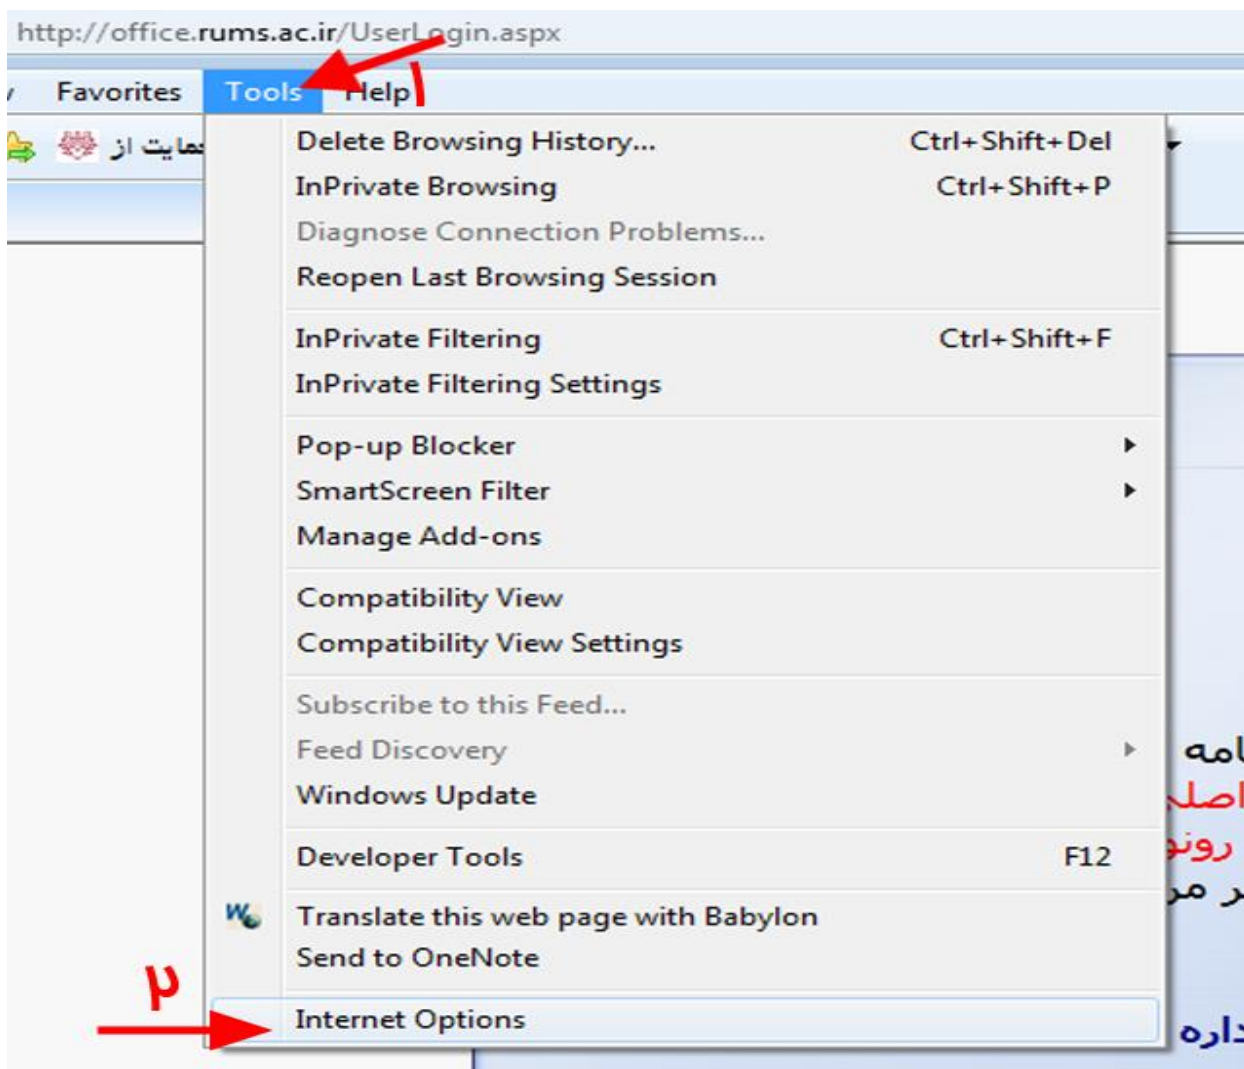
http://office.rums.ac.ir/UserLogin.aspx

Favorites Tools Help ۱

حمایت از

Delete Browsing History... Ctrl+Shift+Del
InPrivate Browsing Ctrl+Shift+P
Diagnose Connection Problems...
Reopen Last Browsing Session

InPrivate Filtering Ctrl+Shift+F
InPrivate Filtering Settings

Pop-up Blocker
SmartScreen Filter
Manage Add-ons

Compatibility View
Compatibility View Settings

Subscribe to this Feed...
Feed Discovery
Windows Update

Developer Tools F12

Translate this web page with Babylon
Send to OneNote

۲

Internet Options

امه
اصل
رونو
ر مر
داره